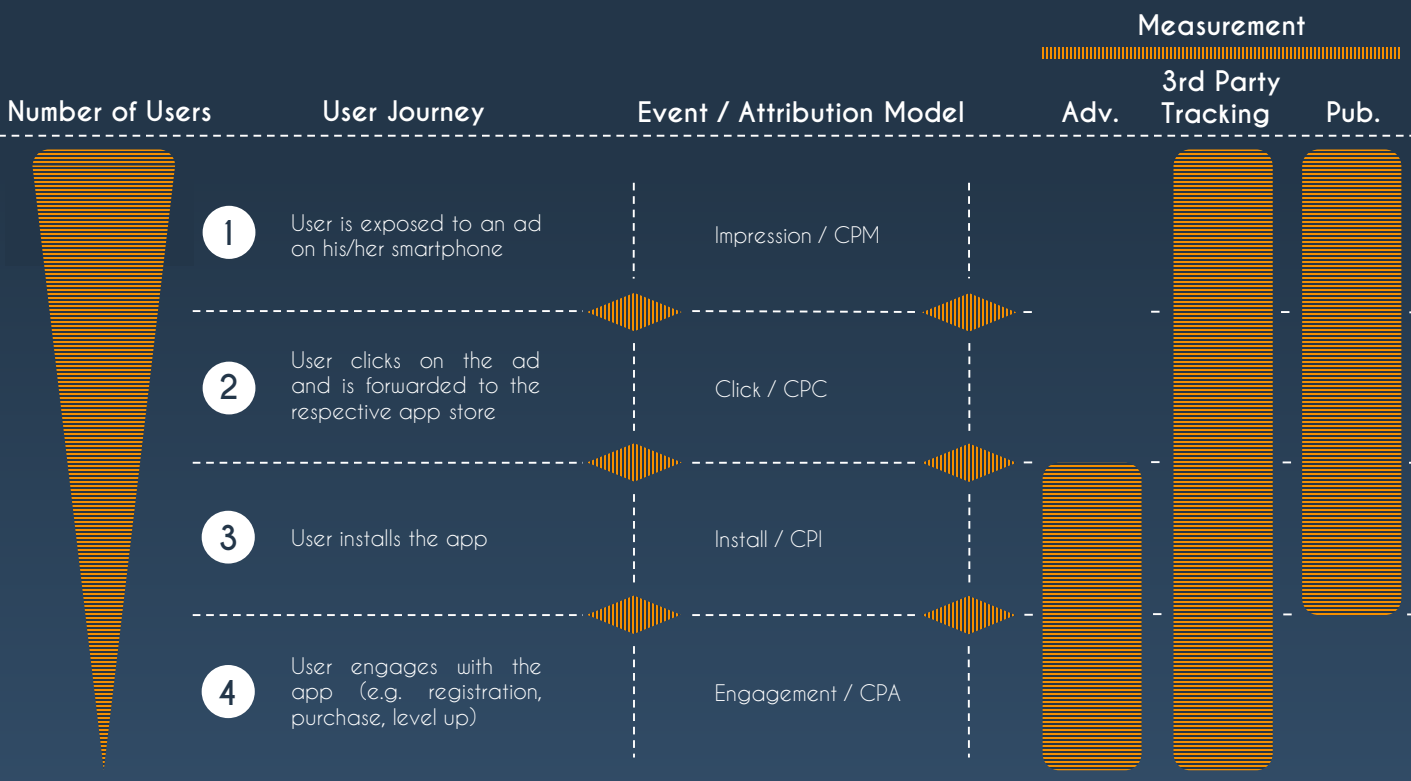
Measurement

Number of Users

User Journey

Event / Attribution Model

Adv.

3rd Party Tracking

Pub.

1 User is exposed to an ad on his/her smartphone

Impression / CPM

2 User clicks on the ad and is forwarded to the respective app store

Click / CPC

3 User installs the app

Install / CPI

4 User engages with the app (e.g. registration, purchase, level up)

Engagement / CPA